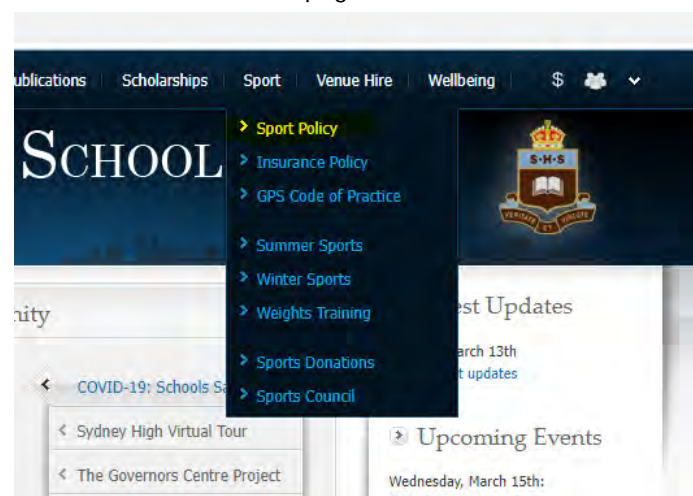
ublications Scholarships Sport Venue Hire Wellbeing $

SCHOOL

S·H·S
VERITATE ET VIRTUTE

> Sport Policy
> Insurance Policy
> GPS Code of Practice

> Summer Sports
> Winter Sports
> Weights Training

> Sports Donations
> Sports Council

nity

est Updates

arch 13th
t updates

COVID-19: Schools Sa

Sydney High Virtual Tour

The Governors Centre Project

Upcoming Events

Wednesday, March 15th: